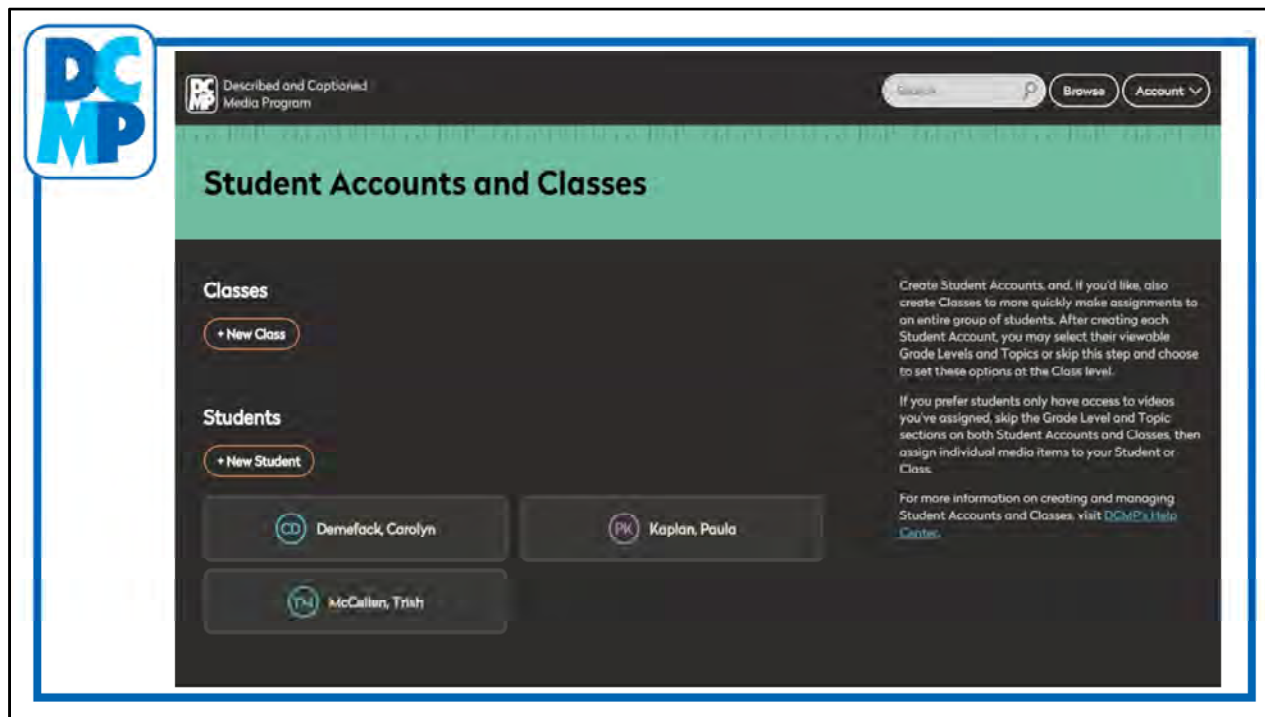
DCMP

DCMP Described and Captioned Media Program

Search

Browse

Account

Student Accounts and Classes

Classes

+ New Class

Students

+ New Student

CD Demefack, Carolyn

PK Kaplan, Paula

TM McCallen, Trish

Create Student Accounts, and, if you'd like, also create Classes to more quickly make assignments to an entire group of students. After creating each Student Account, you may select their viewable Grade Levels and Topics or skip this step and choose to set these options at the Class level.

If you prefer students only have access to videos you've assigned, skip the Grade Level and Topic sections on both Student Accounts and Classes, then assign individual media items to your Student or Class.

For more information on creating and managing Student Accounts and Classes, visit DCMP's Help Center.